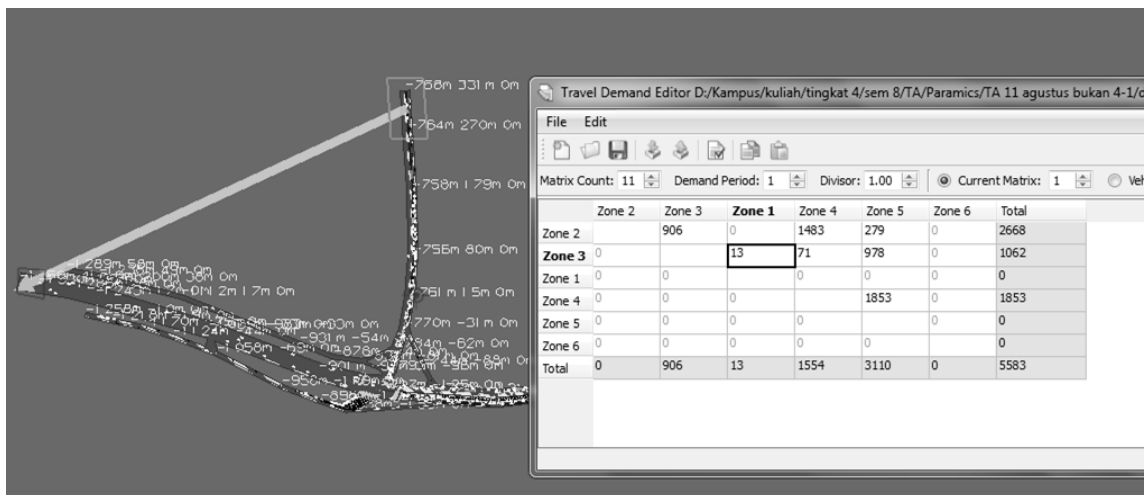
-768m 331m 0m
-764m 270m 0m
-758m 179m 0m
-756m 80m 0m
-761m 15m 0m
-770m -31m 0m
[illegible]

Travel Demand Editor D:/Kampus/kuliah/tingkat 4/sem 8/TA/Paramics/TA 11 agustus bukan 4-1/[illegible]

File Edit

Matrix Count: 11 Demand Period: 1 Divisor: 1.00 Current Matrix: 1 Ve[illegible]

| | Zone 2 | Zone 3 | Zone 1 | Zone 4 | Zone 5 | Zone 6 | Total |
|---|---|---|---|---|---|---|---|
| Zone 2 | | 906 | 0 | 1483 | 279 | 0 | 2668 |
| Zone 3 | 0 | | 13 | 71 | 978 | 0 | 1062 |
| Zone 1 | 0 | 0 | | 0 | 0 | 0 | 0 |
| Zone 4 | 0 | 0 | 0 | | 1853 | 0 | 1853 |
| Zone 5 | 0 | 0 | 0 | 0 | | 0 | 0 |
| Zone 6 | 0 | 0 | 0 | 0 | 0 | | 0 |
| Total | 0 | 906 | 13 | 1554 | 3110 | 0 | 5583 |